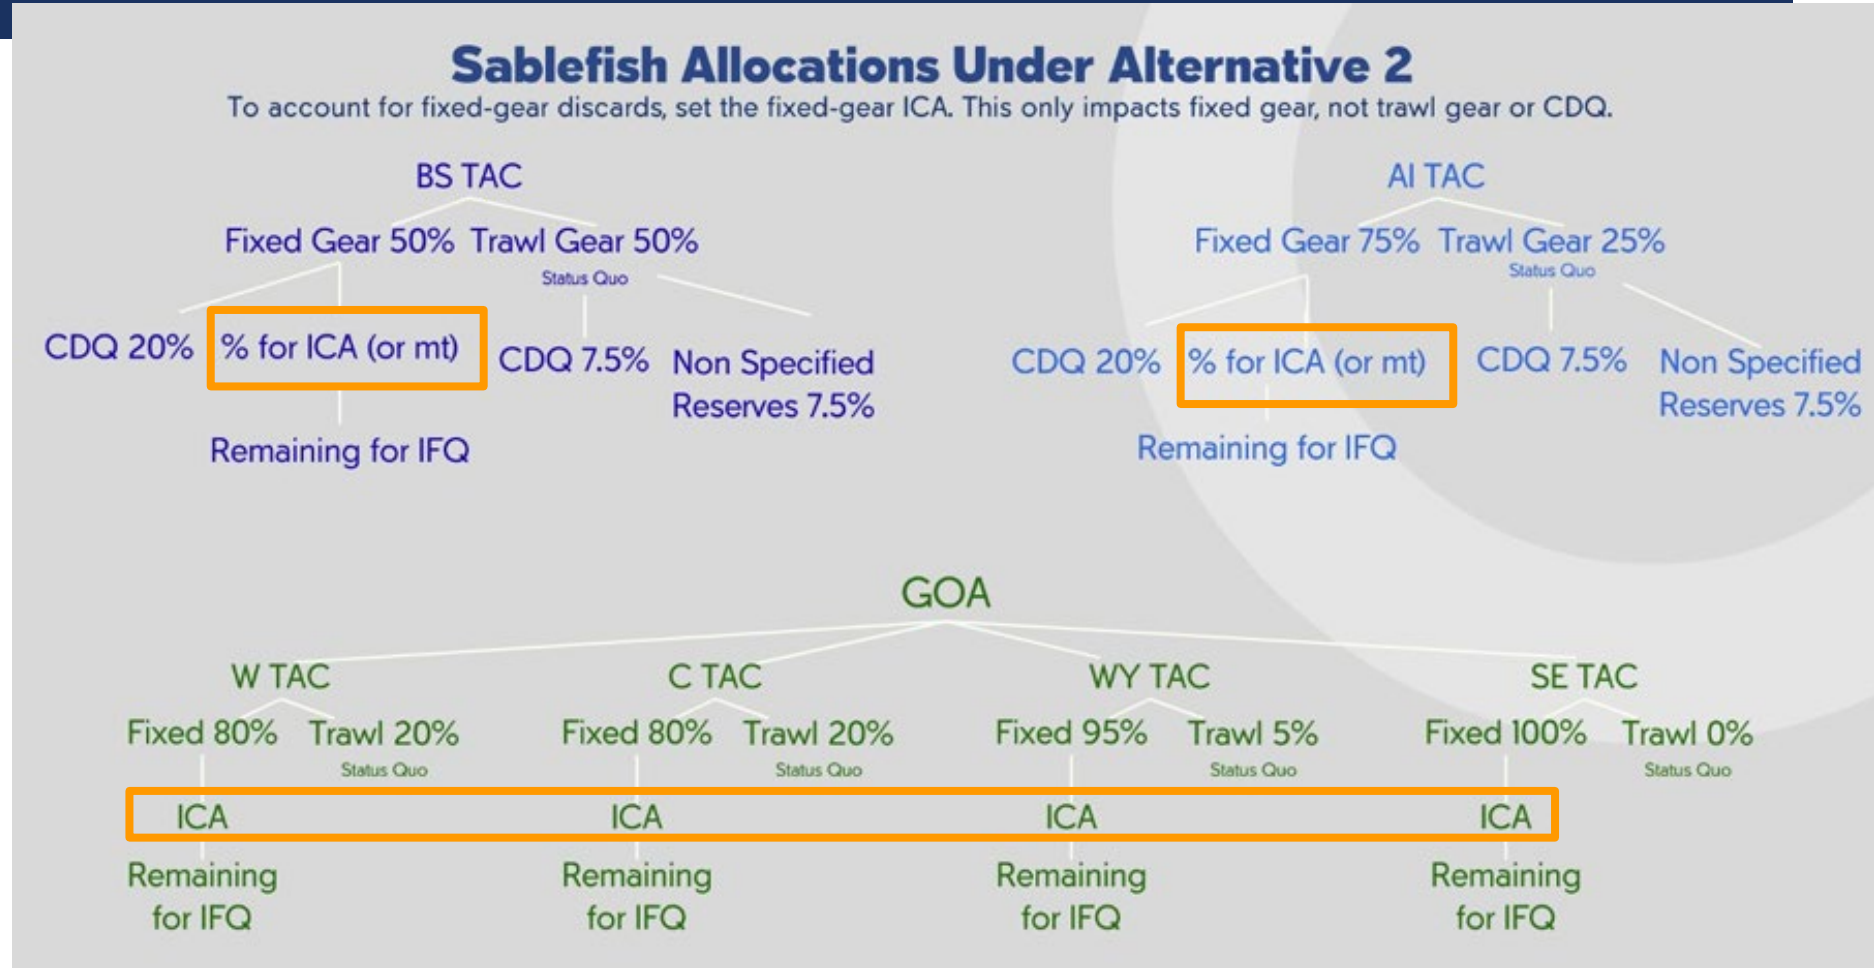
Sablefish Allocations Under Alternative 2
To account for fixed-gear discards, set the fixed-gear ICA. This only impacts fixed gear, not trawl gear or CDQ.

BS TAC

Fixed Gear 50% Trawl Gear 50%

Status Quo

CDQ 20% % for ICA (or mt) CDQ 7.5% Non Specified Reserves 7.5%

Remaining for IFQ

AI TAC

Fixed Gear 75% Trawl Gear 25%

Status Quo

CDQ 20% % for ICA (or mt) CDQ 7.5% Non Specified Reserves 7.5%

Remaining for IFQ

GOA

W TAC

Fixed 80% Trawl 20%

Status Quo

ICA

Remaining for IFQ

C TAC

Fixed 80% Trawl 20%

Status Quo

ICA

Remaining for IFQ

WY TAC

Fixed 95% Trawl 5%

Status Quo

ICA

Remaining for IFQ

SE TAC

Fixed 100% Trawl 0%

Status Quo

ICA

Remaining for IFQ